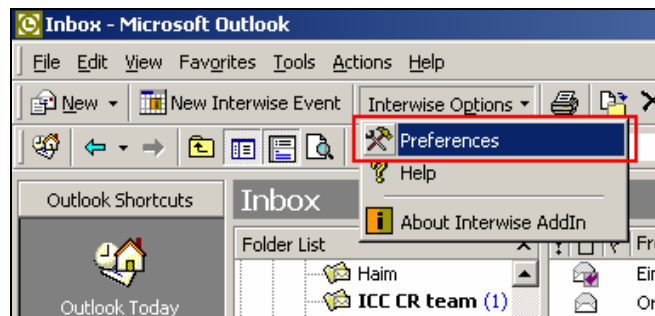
Inbox - Microsoft Outlook

File Edit View Favorites Tools Actions Help

New New Interwise Event Interwise Options

Preferences

Help

About Interwise AddIn

Outlook Shortcuts

Inbox

Folder List

Haim

ICC CR team (1)

Outlook Today

Fr

Ei

Or